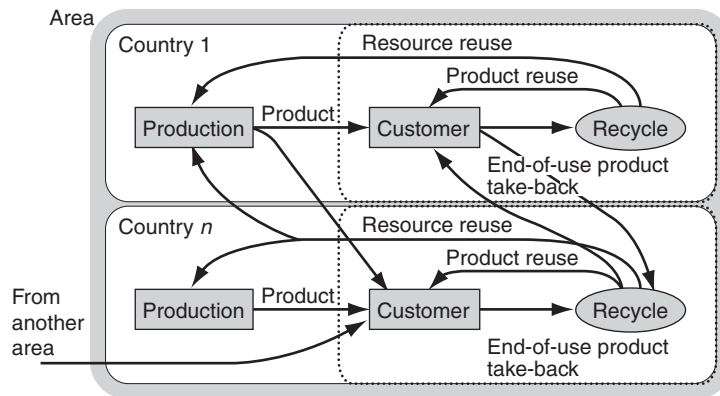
Area

Country 1

Resource reuse

Product reuse

Production

Product

Customer

Recycle

End-of-use product take-back

Country $n$

Resource reuse

Product reuse

From another area

Production

Product

Customer

Recycle

End-of-use product take-back